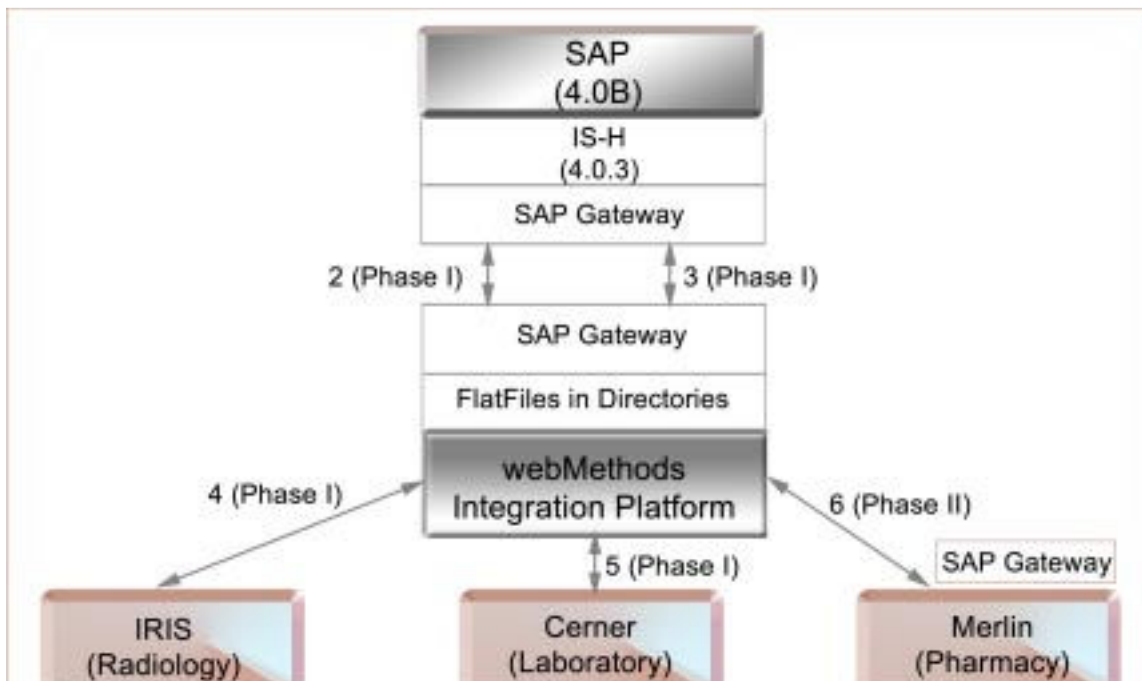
SAP
(4.0B)

IS-H
(4.0.3)

SAP Gateway

2 (Phase I)

3 (Phase I)

SAP Gateway

FlatFiles in Directories

webMethods
Integration Platform

4 (Phase I)

6 (Phase II)

5 (Phase I)

SAP Gateway

IRIS
(Radiology)

Cerner
(Laboratory)

Merlin
(Pharmacy)